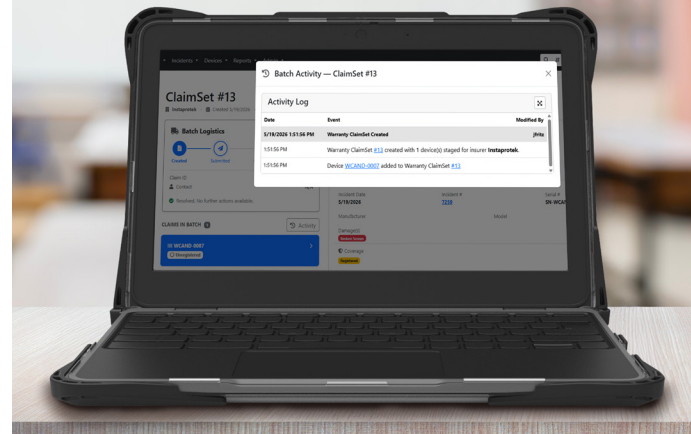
Incidents ▾ Devices ▾ Reports ▾

ClaimSet #13

Instaprotek Created 5/19/2026

Batch Logistics

Created Submitted

Claim ID

Locked

Resolved. No further actions available.

CLAIMS IN BATCH 1

Activity

WCAND-0007

Unregistered

Incident Date
5/19/2026

Incident #
7218

Serial #
SN-WCAN

Manufacturer

Model

Damage(s)

Coverage

Batch Activity — ClaimSet #13

Activity Log

| Date | Event | Modified By |
|---|---|---|
| 5/18/2026 1:51:56 PM | Warranty ClaimSet Created | jfritz |
| 1:51:56 PM | Warranty ClaimSet #13 created with 1 device(s) staged for insurer Instaprotek. | |
| 1:51:56 PM | Device WCAND-0007 added to Warranty ClaimSet #13 | |